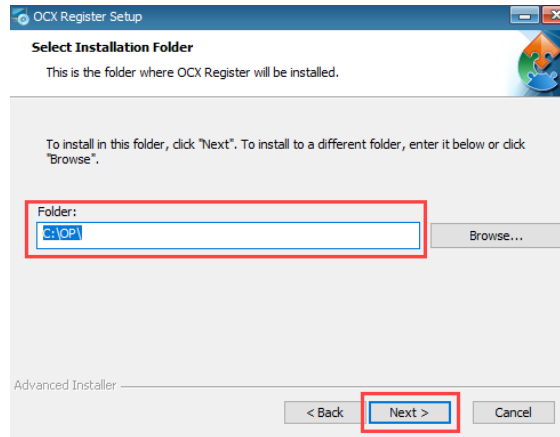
OCX Register Setup

Select Installation Folder

This is the folder where OCX Register will be installed.

To install in this folder, click "Next". To install to a different folder, enter it below or click "Browse".

Folder:

C:\OP\

Browse...

Advanced Installer

< Back

Next >

Cancel